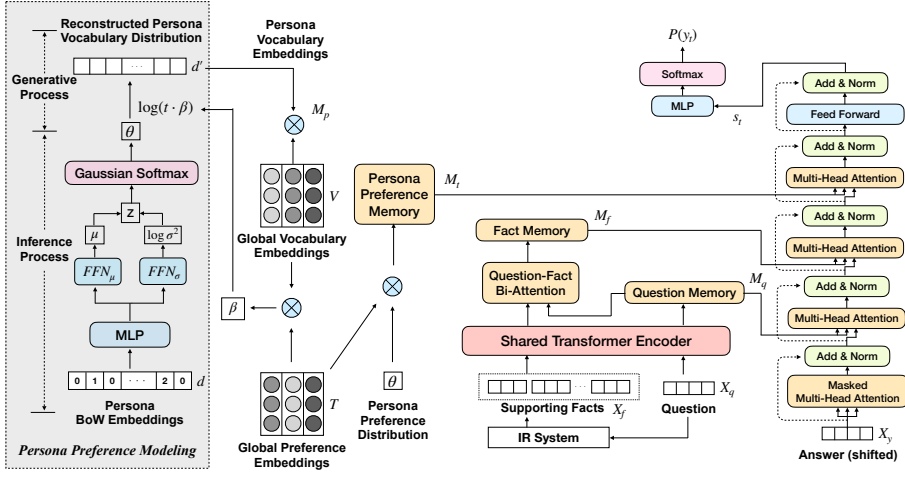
Reconstructed Persona Vocabulary Distribution

$d'$

Generative Process

$\log(t \cdot \beta)$

$\theta$

Gaussian Softmax

z

$\mu$

$\log \sigma^2$

Inference Process

$FFN_\mu$

$FFN_\sigma$

MLP

0 1 0 ··· 2 0

$d$

Persona BoW Embeddings

Persona Preference Modeling

Persona Vocabulary Embeddings

$M_p$

$V$

Global Vocabulary Embeddings

$\beta$

$T$

Global Preference Embeddings

Persona Preference Memory

$M_t$

$\theta$

Persona Preference Distribution

Fact Memory

$M_f$

Question-Fact Bi-Attention

Question Memory

$M_q$

Shared Transformer Encoder

Supporting Facts $X_f$

Question

$X_q$

IR System

$P(y_t)$

Softmax

MLP

$s_t$

Add & Norm

Feed Forward

Add & Norm

Multi-Head Attention

Add & Norm

Multi-Head Attention

Add & Norm

Multi-Head Attention

Add & Norm

Masked Multi-Head Attention

$X_y$

Answer (shifted)